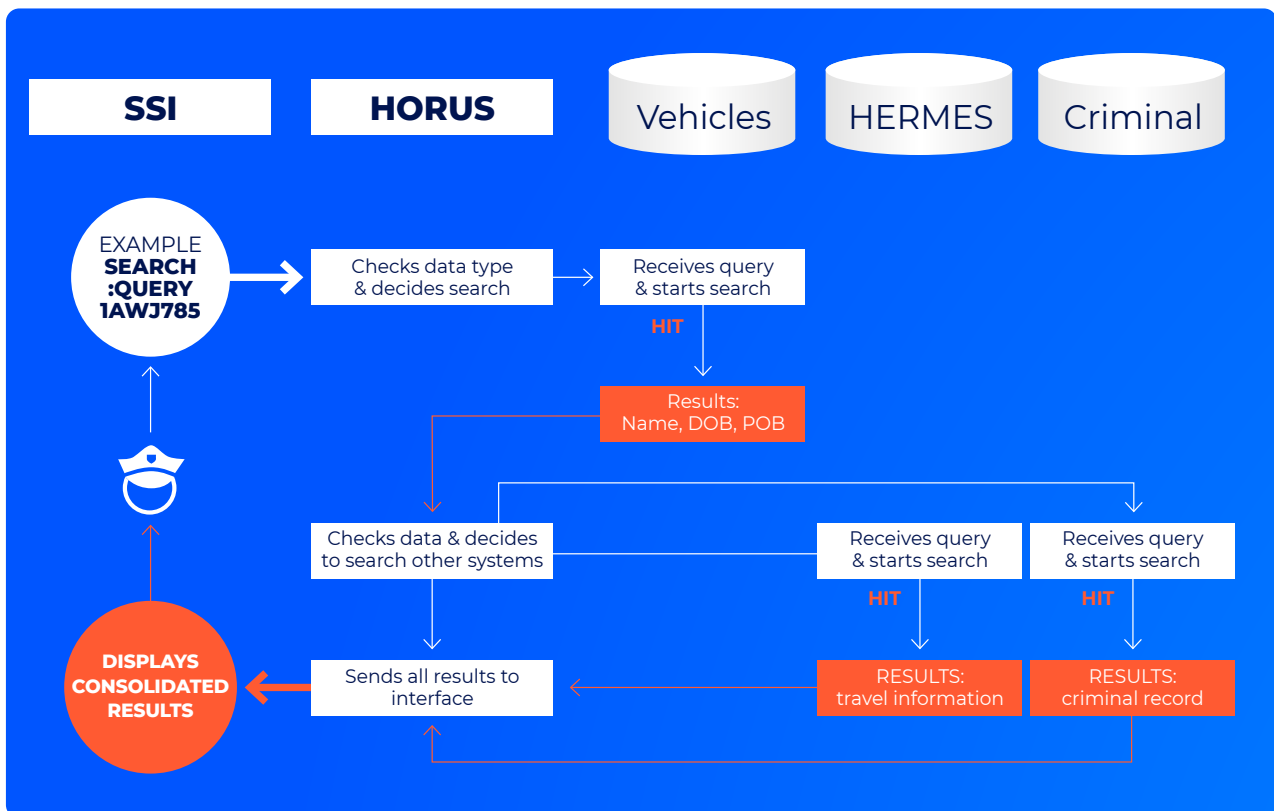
SSI

HORUS

Vehicles

HERMES

Criminal

EXAMPLE
SEARCH
:QUERY
1AWJ785

Checks data type & decides search

Receives query & starts search

HIT

Results:
Name, DOB, POB

Checks data & decides to search other systems

Receives query & starts search

Receives query & starts search

HIT

HIT

DISPLAYS CONSOLIDATED RESULTS

Sends all results to interface

RESULTS:
travel information

RESULTS:
criminal record